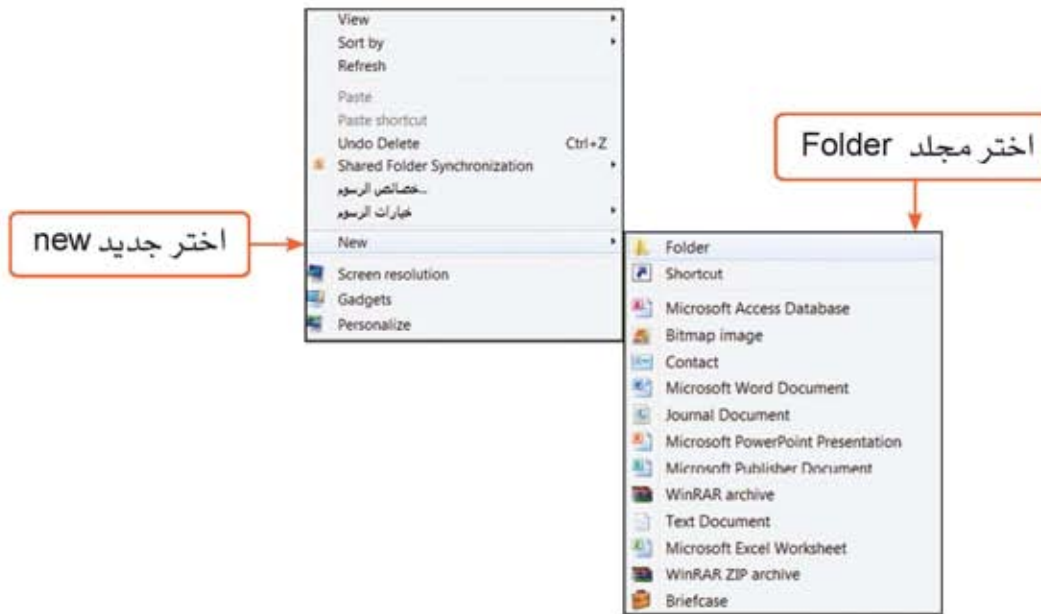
View
Sort by
Refresh
Paste
Paste shortcut
Undo Delete Ctrl+Z
Shared Folder Synchronization
...خصائص الرسوم
خيارات الرسوم
New
Screen resolution
Gadgets
Personalize

اختر جديد new

اختر مجلد Folder

Folder
Shortcut
Microsoft Access Database
Bitmap image
Contact
Microsoft Word Document
Journal Document
Microsoft PowerPoint Presentation
Microsoft Publisher Document
WinRAR archive
Text Document
Microsoft Excel Worksheet
WinRAR ZIP archive
Briefcase